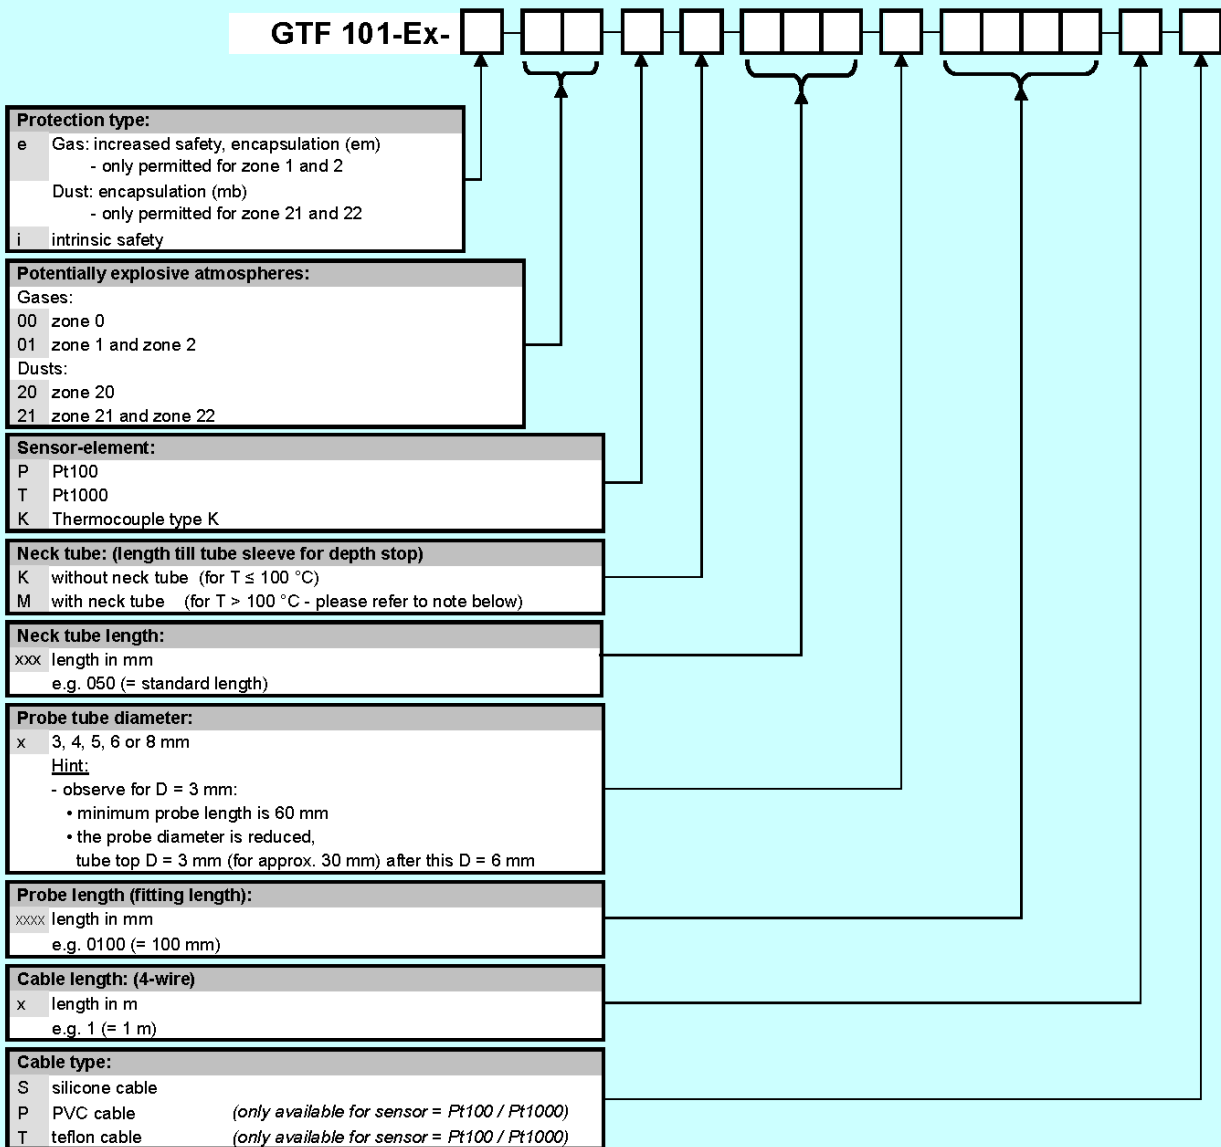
GTF 101-Ex-

**Protection type:**
e Gas: increased safety, encapsulation (em)
- only permitted for zone 1 and 2
Dust: encapsulation (mb)
- only permitted for zone 21 and 22
i intrinsic safety

**Potentially explosive atmospheres:**
Gases:
00 zone 0
01 zone 1 and zone 2
Dusts:
20 zone 20
21 zone 21 and zone 22

**Sensor-element:**
P Pt100
T Pt1000
K Thermocouple type K

**Neck tube: (length till tube sleeve for depth stop)**
K without neck tube (for T ≤ 100 °C)
M with neck tube (for T > 100 °C - please refer to note below)

**Neck tube length:**
xxx length in mm
e.g. 050 (= standard length)

**Probe tube diameter:**
x 3, 4, 5, 6 or 8 mm
Hint:
- observe for D = 3 mm:
• minimum probe length is 60 mm
• the probe diameter is reduced,
tube top D = 3 mm (for approx. 30 mm) after this D = 6 mm

**Probe length (fitting length):**
xxxx length in mm
e.g. 0100 (= 100 mm)

**Cable length: (4-wire)**
x length in m
e.g. 1 (= 1 m)

**Cable type:**
S silicone cable
P PVC cable (only available for sensor = Pt100 / Pt1000)
T teflon cable (only available for sensor = Pt100 / Pt1000)